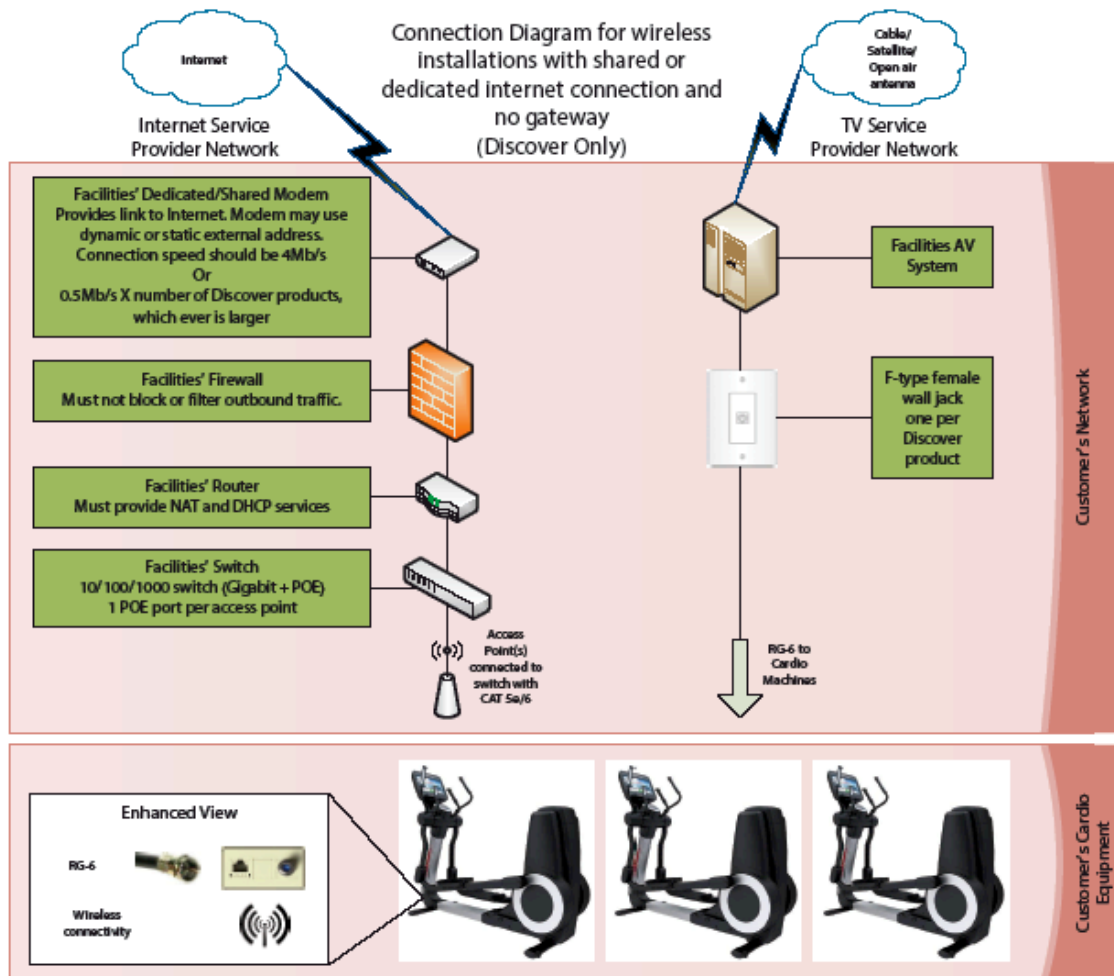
Internet

Internet Service Provider Network

Connection Diagram for wireless installations with shared or dedicated internet connection and no gateway (Discover Only)

Cable/ Satellite/ Open air antenna

TV Service Provider Network

Facilities' Dedicated/Shared Modem Provides link to Internet. Modem may use dynamic or static external address. Connection speed should be 4Mb/s Or 0.5Mb/s X number of Discover products, which ever is larger

Facilities AV System

Facilities' Firewall Must not block or filter outbound traffic.

F-type female wall jack one per Discover product

Facilities' Router Must provide NAT and DHCP services

Facilities' Switch 10/100/1000 switch (Gigabit + POE) 1 POE port per access point

Access Point(s) connected to switch with CAT 5e/6

RG-6 to Cardio Machines

Customer's Network

Enhanced View

RG-6

Wireless connectivity

Customer's Cardio Equipment